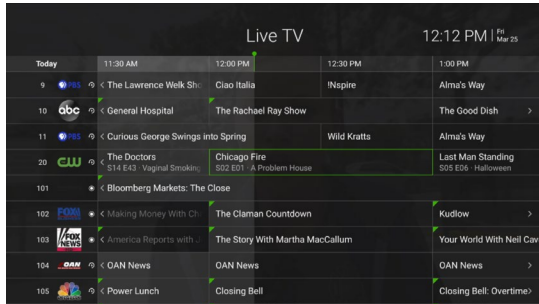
Live TV

12:12 PM | Fri Mar 25

| Today | | 11:30 AM | 12:00 PM | 12:30 PM | 1:00 PM |
|---|---|---|---|---|---|
| 9 | PBS | < The Lawrence Welk Sho | Ciao Italia | !Nspire | Alma's Way |
| 10 | abc | < General Hospital | The Rachael Ray Show | | The Good Dish > |
| 11 | PBS | < Curious George Swings into Spring | | Wild Kratts | Alma's Way |
| 20 | CW | < The Doctors S14 E43 · Vaginal Smoking | Chicago Fire S02 E01 · A Problem House | | Last Man Standing S05 E06 · Halloween |
| 101 | | < Bloomberg Markets: The Close | | | |
| 102 | FOX BUSINESS | < Making Money With Ch | The Claman Countdown | | Kudlow > |
| 103 | FOX NEWS | < America Reports with | The Story With Martha MacCallum | | Your World With Neil Cav |
| 104 | OAN | < OAN News | OAN News | | OAN News > |
| 105 | NBC | < Power Lunch | Closing Bell | | Closing Bell: Overtime> |